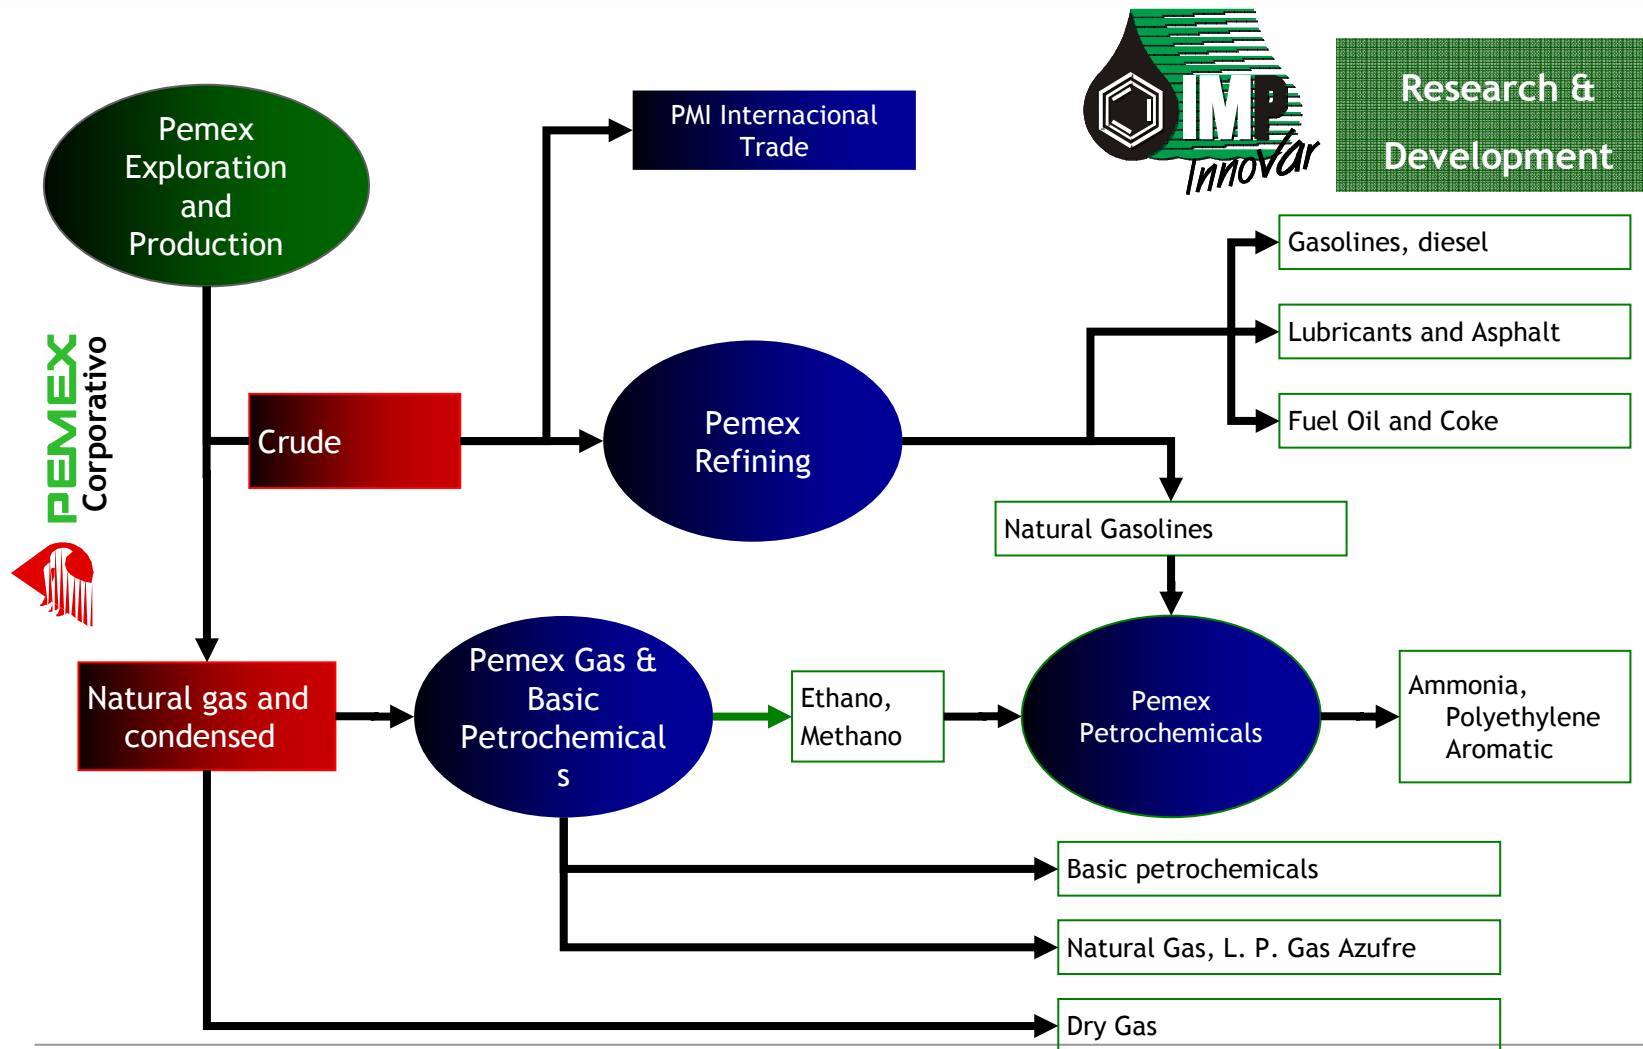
IMP Innovar

Research & Development

Pemex Exploration and Production

PMI Internacional Trade

PEMEX Corporativo

Crude

Pemex Refining

Gasolines, diesel

Lubricants and Asphalt

Fuel Oil and Coke

Natural Gasolines

Natural gas and condensed

Pemex Gas & Basic Petrochemicals

Ethano, Methano

Pemex Petrochemicals

Ammonia, Polyethylene Aromatic

Basic petrochemicals

Natural Gas, L. P. Gas Azufre

Dry Gas